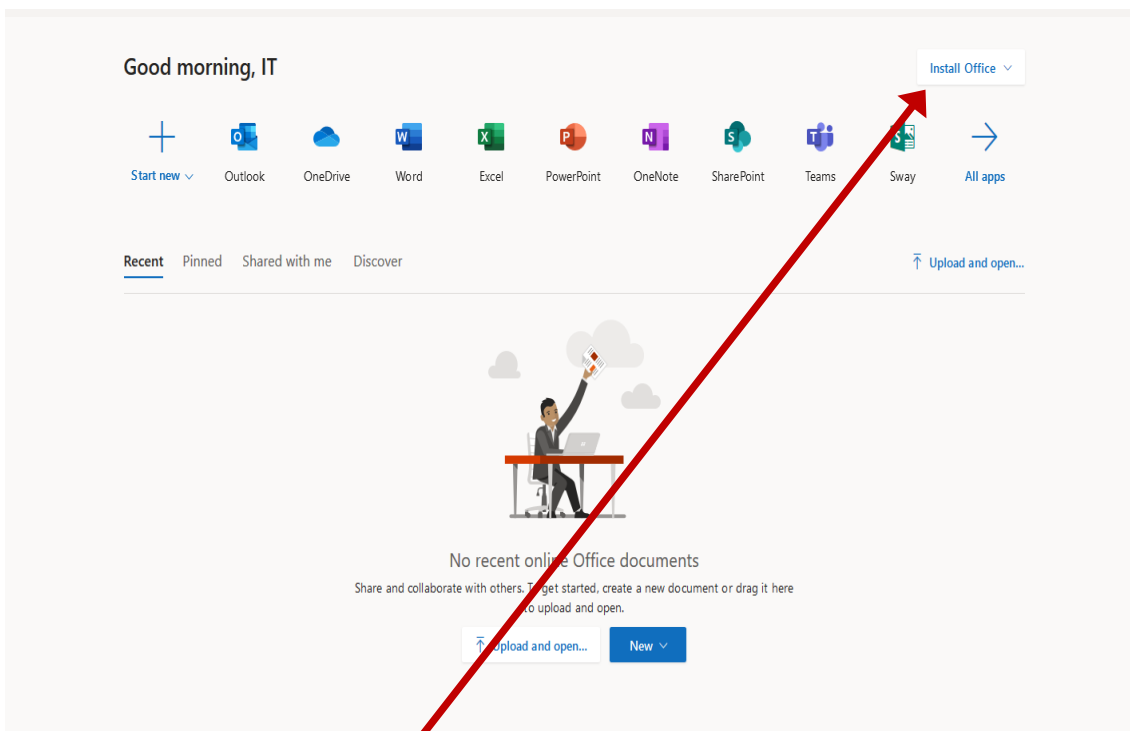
Good morning, IT

Install Office

Start new
Outlook
OneDrive
Word
Excel
PowerPoint
OneNote
SharePoint
Teams
Sway
All apps

Recent Pinned Shared with me Discover

Upload and open...

No recent onli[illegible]e Office documents

Share and collaborate with others. T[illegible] get started, create a new document or drag it here to upload and open.

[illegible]pload and open...

New